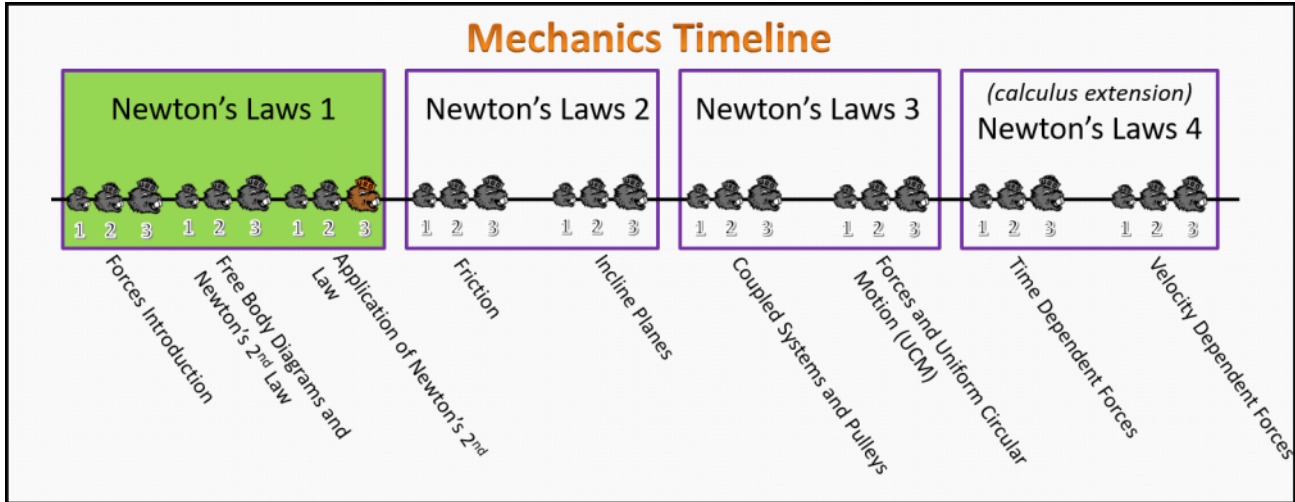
Mechanics Timeline

Newton's Laws 1

1 2 3 1 2 3 1 2 3

Forces Introduction

Free Body Diagrams and Newton's 2$^{nd}$ Law

Application of Newton's 2$^{nd}$ Law

Newton's Laws 2

1 2 3 1 2 3

Friction

Incline Planes

Newton's Laws 3

1 2 3 1 2 3

Coupled Systems and Pulleys

Forces and Uniform Circular Motion (UCM)

(calculus extension)
Newton's Laws 4

1 2 3 1 2 3

Time Dependent Forces

Velocity Dependent Forces